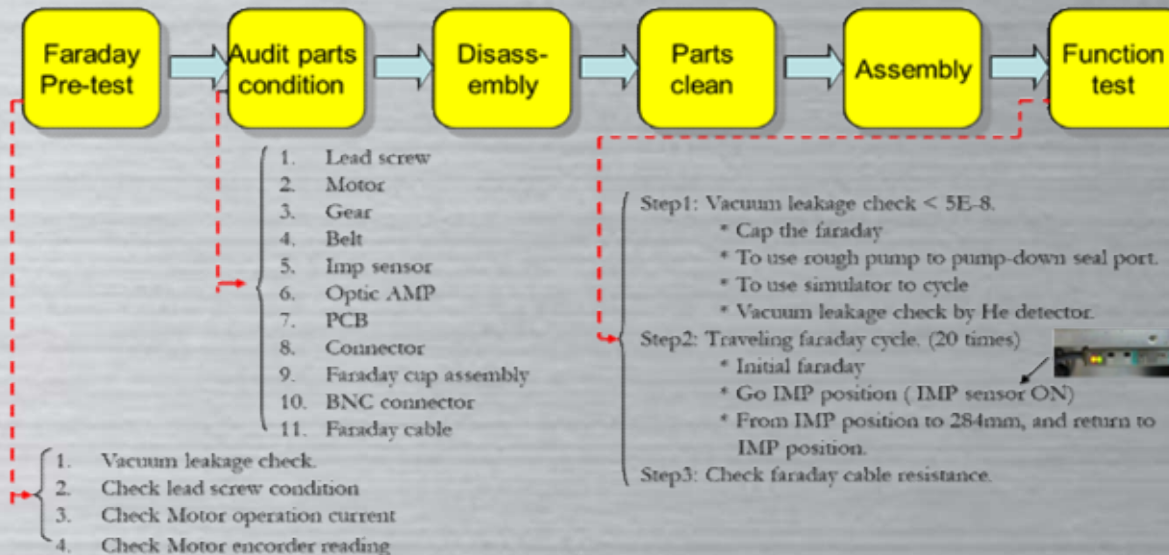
Faraday Pre-test

Audit parts condition

Disass-embly

Parts clean

Assembly

Function test

1. Lead screw
2. Motor
3. Gear
4. Belt
5. Imp sensor
6. Optic AMP
7. PCB
8. Connector
9. Faraday cup assembly
10. BNC connector
11. Faraday cable

Step1: Vacuum leakage check < 5E-8.
* Cap the faraday
* To use rough pump to pump-down seal port.
* To use simulator to cycle
* Vacuum leakage check by He detector.
Step2: Traveling faraday cycle. (20 times)
* Initial faraday
* Go IMP position ( IMP sensor ON)
* From IMP position to 284mm, and return to IMP position.
Step3: Check faraday cable resistance.

1. Vacuum leakage check.
2. Check lead screw condition
3. Check Motor operation current
4. Check Motor encorder reading